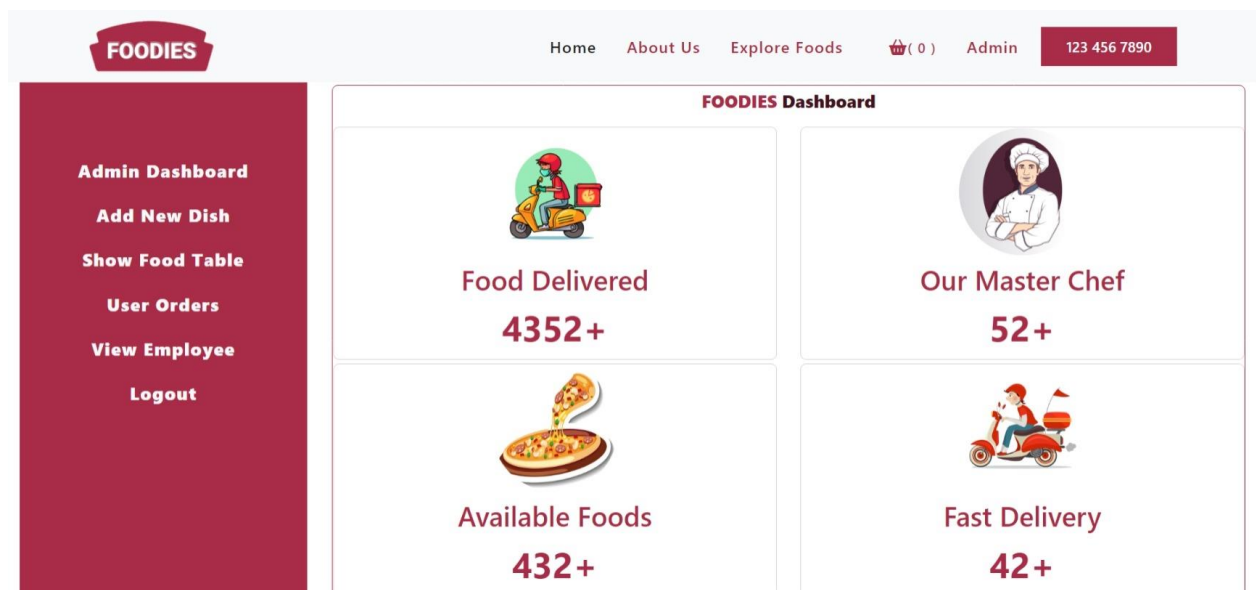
FOODIES

Home About Us Explore Foods ( 0 ) Admin 123 456 7890

Admin Dashboard
Add New Dish
Show Food Table
User Orders
View Employee
Logout

FOODIES Dashboard

Food Delivered
4352+

Our Master Chef
52+

Available Foods
432+

Fast Delivery
42+